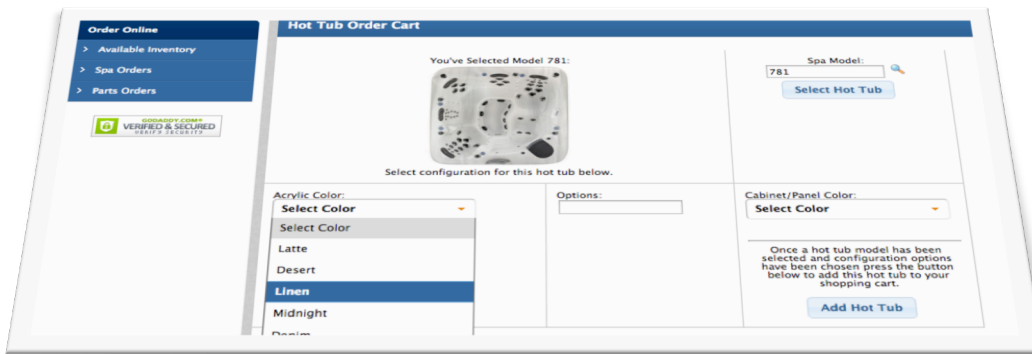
Order Online
> Available Inventory
> Spa Orders
> Parts Orders

GODADDY.COM®
VERIFIED & SECURED
VERIFY SECURITY

Hot Tub Order Cart

You've Selected Model 781:

Select configuration for this hot tub below.

Spa Model:
781
Select Hot Tub

Acrylic Color:
Select Color
Select Color
Latte
Desert
Linen
Midnight
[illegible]

Options:

Cabinet/Panel Color:
Select Color

Once a hot tub model has been selected and configuration options have been chosen press the button below to add this hot tub to your shopping cart.

Add Hot Tub